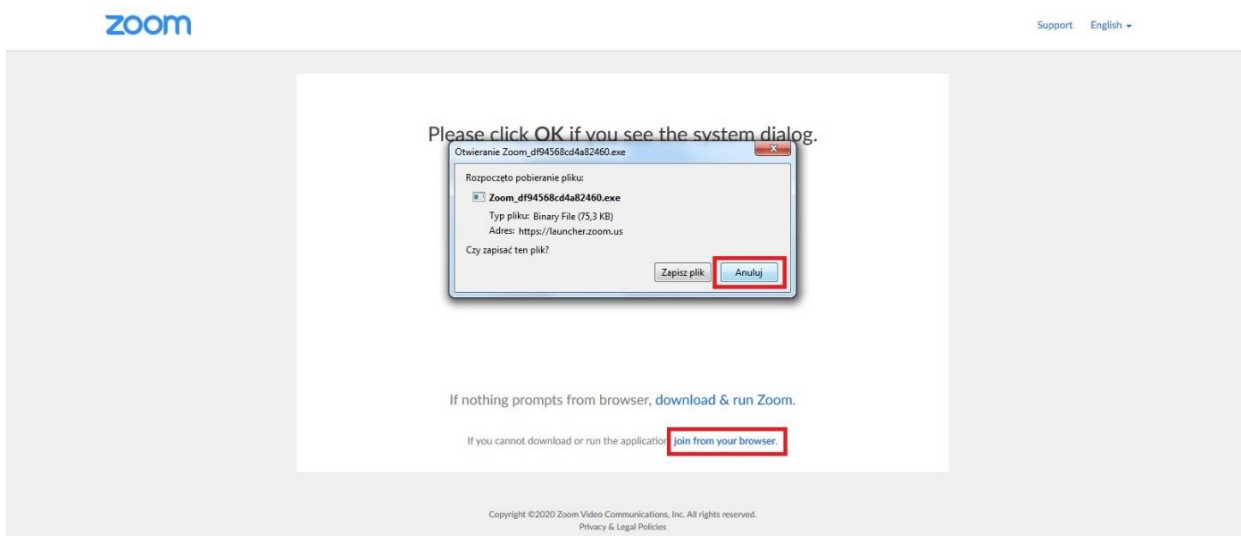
zoom

Support English

Please click **OK** if you see the system dialog.

Otwieranie Zoom_df94568cd4a82460.exe

Rozpoczęto pobieranie pliku:

Zoom_df94568cd4a82460.exe

Typ pliku: Binary File (75,3 KB)

Adres: https://launcher.zoom.us

Czy zapisać ten plik?

Zapisz plik Anuluj

If nothing prompts from browser, download & run Zoom.

If you cannot download or run the application, join from your browser.

Copyright ©2020 Zoom Video Communications, Inc. All rights reserved.
Privacy & Legal Policies